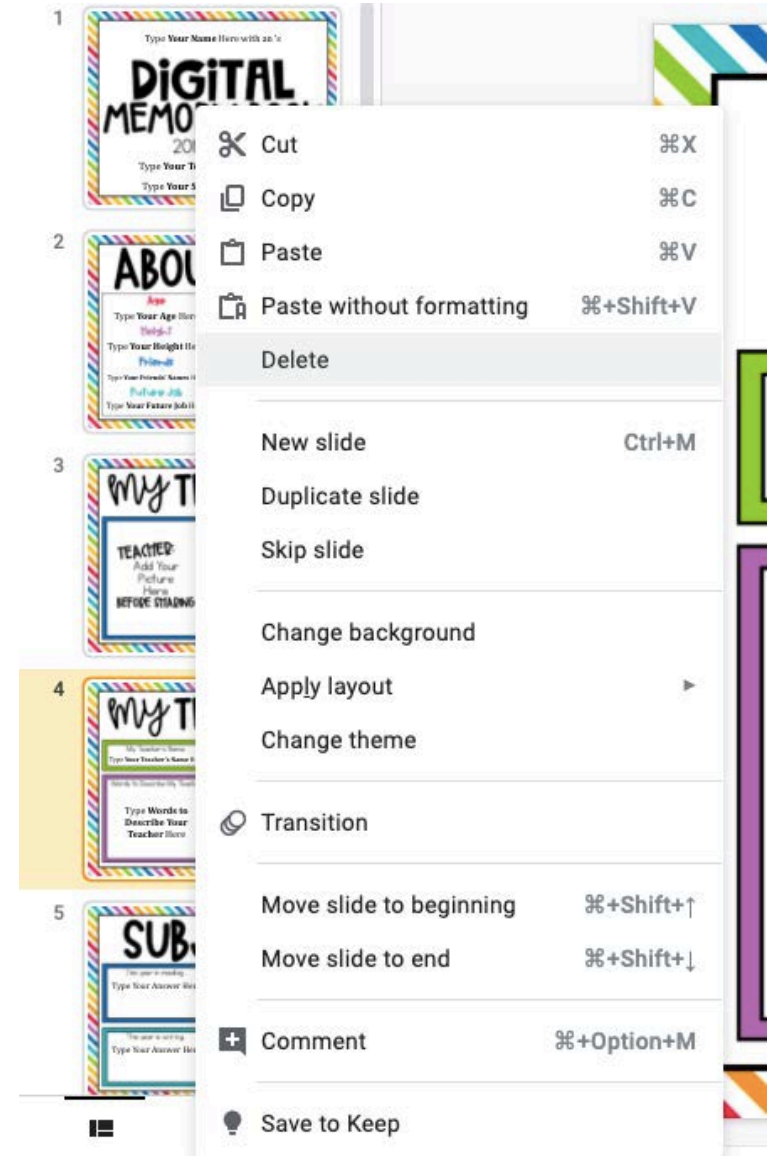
1

Type Your Name Here with an 's

DIGITAL MEMO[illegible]

20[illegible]

Type Your T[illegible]

Type Your S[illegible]

2

ABOU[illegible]

Age

Type Your Age Her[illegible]

Height

Type Your Height H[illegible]

Friends

Type Your Friends' Names H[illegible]

Future Job

Type Your Future Job H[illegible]

3

My T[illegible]

TEACHER: Add Your Picture Here BEFORE SHARING

4

My T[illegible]

My Teacher's Name

Type Your Teacher's Name H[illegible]

Words to Describe My Teach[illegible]

Type Words to Describe Your Teacher Here

5

SUB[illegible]

This year in reading

Type Your Answer Her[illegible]

This year in writing

Type Your Answer Her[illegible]

Cut ⌘X

Copy ⌘C

Paste ⌘V

Paste without formatting ⌘+Shift+V

Delete

New slide Ctrl+M

Duplicate slide

Skip slide

Change background

Apply layout

Change theme

Transition

Move slide to beginning ⌘+Shift+↑

Move slide to end ⌘+Shift+↓

Comment ⌘+Option+M

Save to Keep